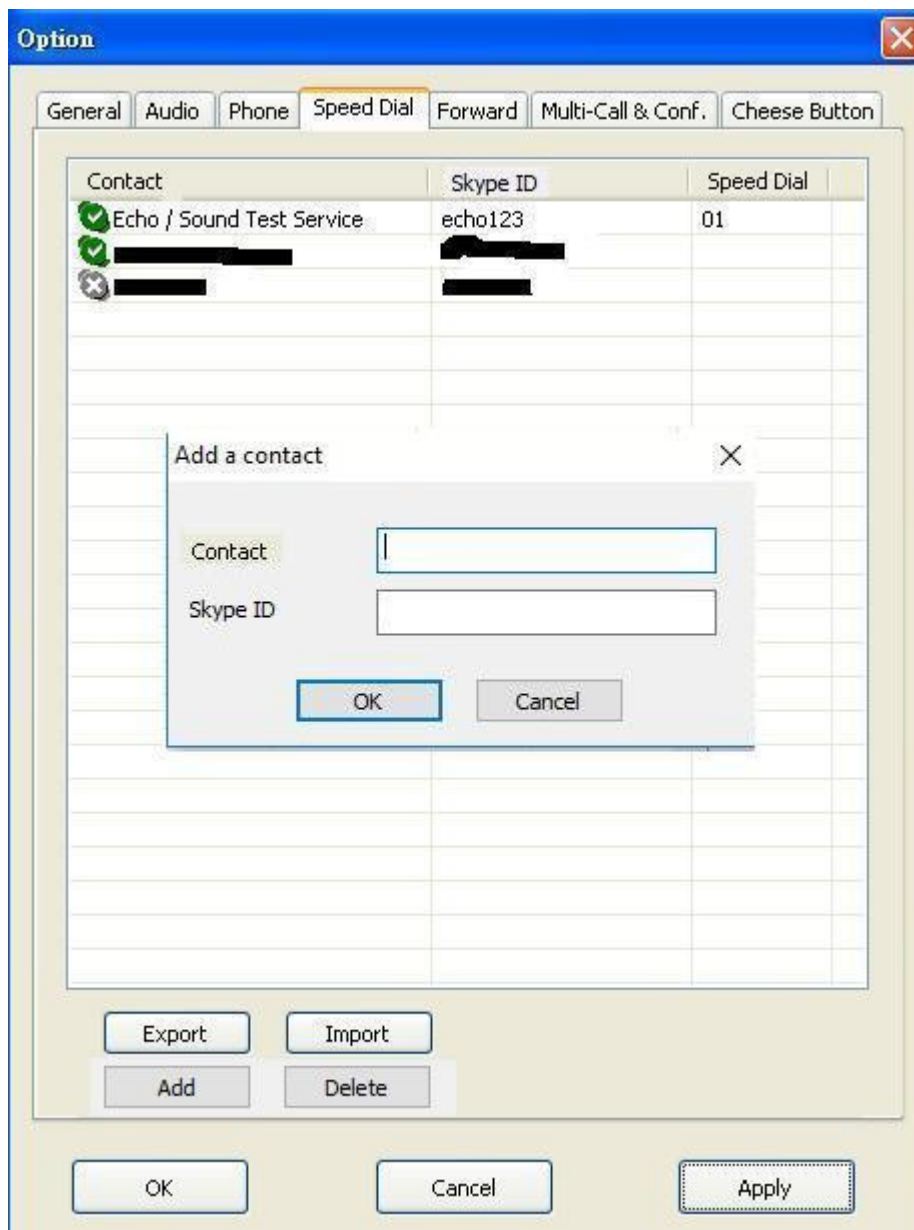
Option

General | Audio | Phone | Speed Dial | Forward | Multi-Call & Conf. | Cheese Button

| Contact | Skype ID | Speed Dial |
|---|---|---|
| Echo / Sound Test Service | echo123 | 01 |
| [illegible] | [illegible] | |
| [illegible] | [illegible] | |

Add a contact

Contact

Skype ID

OK

Cancel

Export

Import

Add

Delete

OK

Cancel

Apply